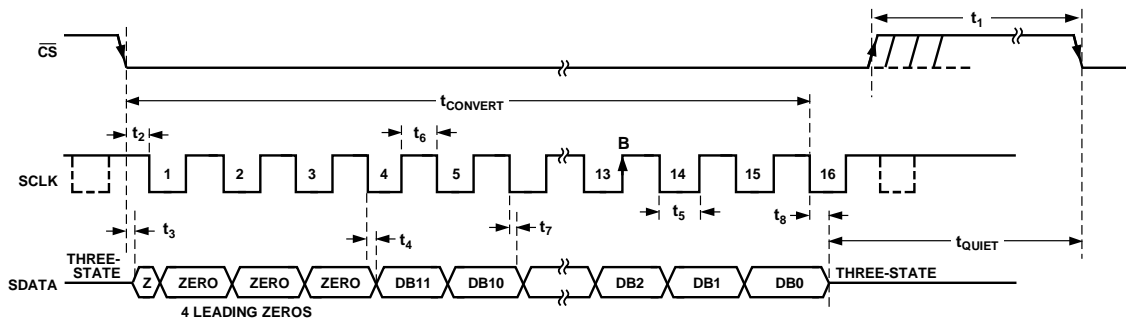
$\overline{CS}$

$t_1$

$t_{CONVERT}$

$t_2$

$t_6$

B

SCLK

1 2 3 4 5 13 14 15 16

$t_5$

$t_8$

$t_3$

$t_4$

$t_7$

$t_{QUIET}$

THREE-STATE

SDATA

Z ZERO ZERO ZERO DB11 DB10 DB2 DB1 DB0

THREE-STATE

4 LEADING ZEROS